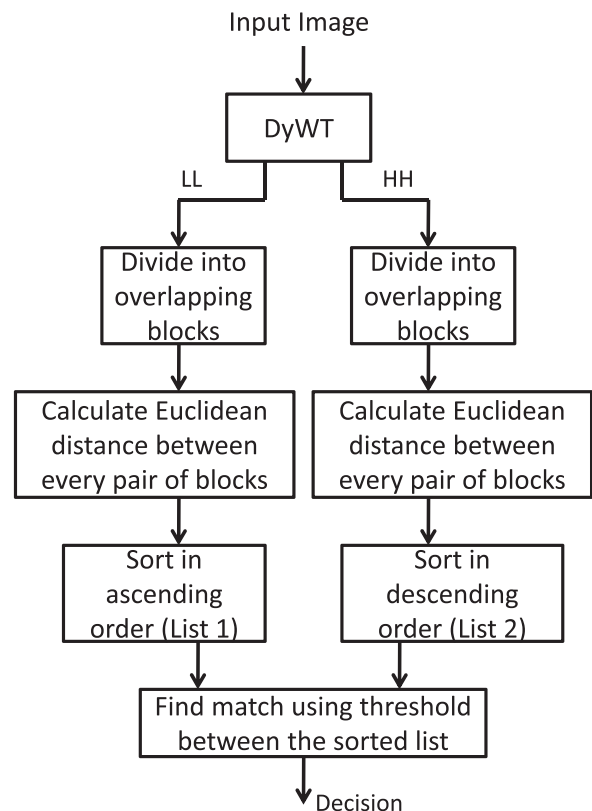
Input Image

DyWT

LL

HH

Divide into overlapping blocks

Calculate Euclidean distance between every pair of blocks

Sort in ascending order (List 1)

Divide into overlapping blocks

Calculate Euclidean distance between every pair of blocks

Sort in descending order (List 2)

Find match using threshold between the sorted list

Decision